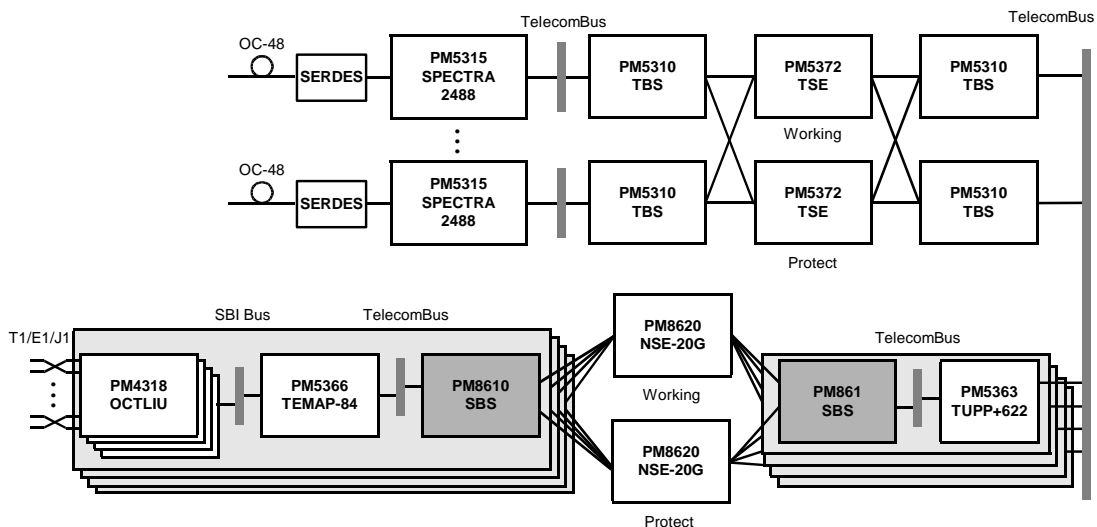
TelecomBus

TelecomBus

OC-48

SERDES

PM5315 SPECTRA 2488

PM5310 TBS

PM5372 TSE

PM5310 TBS

Working

OC-48

SERDES

PM5315 SPECTRA 2488

PM5310 TBS

PM5372 TSE

PM5310 TBS

Protect

SBI Bus

TelecomBus

T1/E1/J1

PM4318 OCTLIU

PM5366 TEMAP-84

PM8610 SBS

PM8620 NSE-20G

Working

PM8620 NSE-20G

Protect

TelecomBus

PM861 SBS

PM5363 TUPP+622